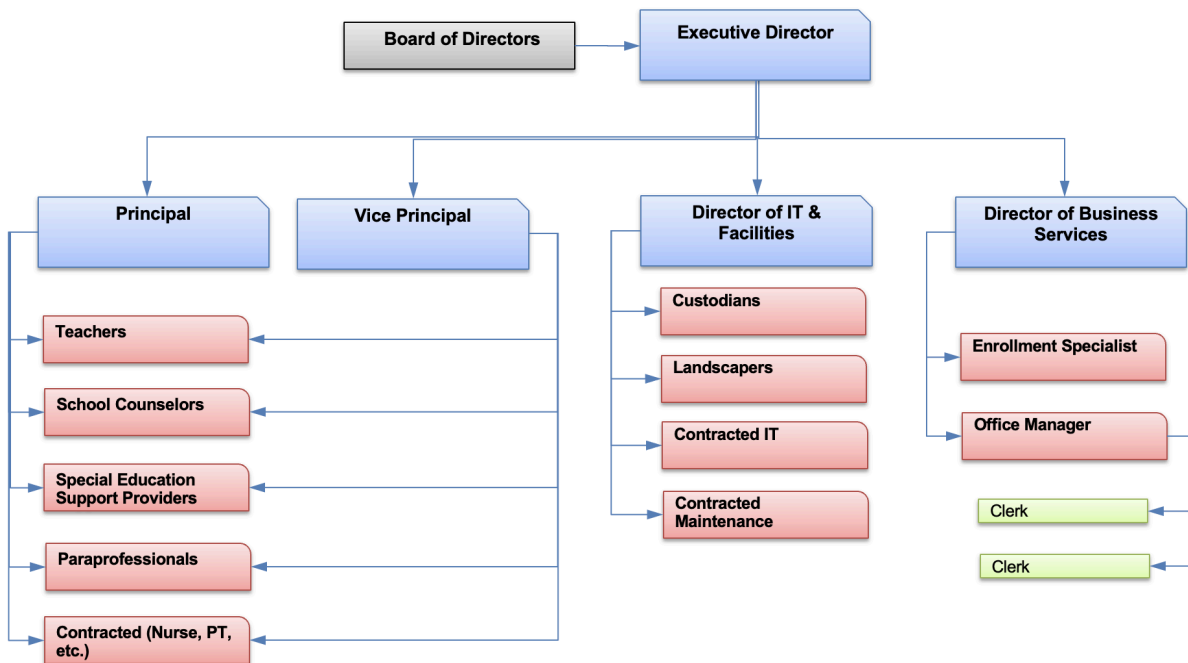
Board of Directors

Executive Director

Principal

Vice Principal

Director of IT & Facilities

Director of Business Services

Teachers

School Counselors

Special Education Support Providers

Paraprofessionals

Contracted (Nurse, PT, etc.)

Custodians

Landscapers

Contracted IT

Contracted Maintenance

Enrollment Specialist

Office Manager

Clerk

Clerk